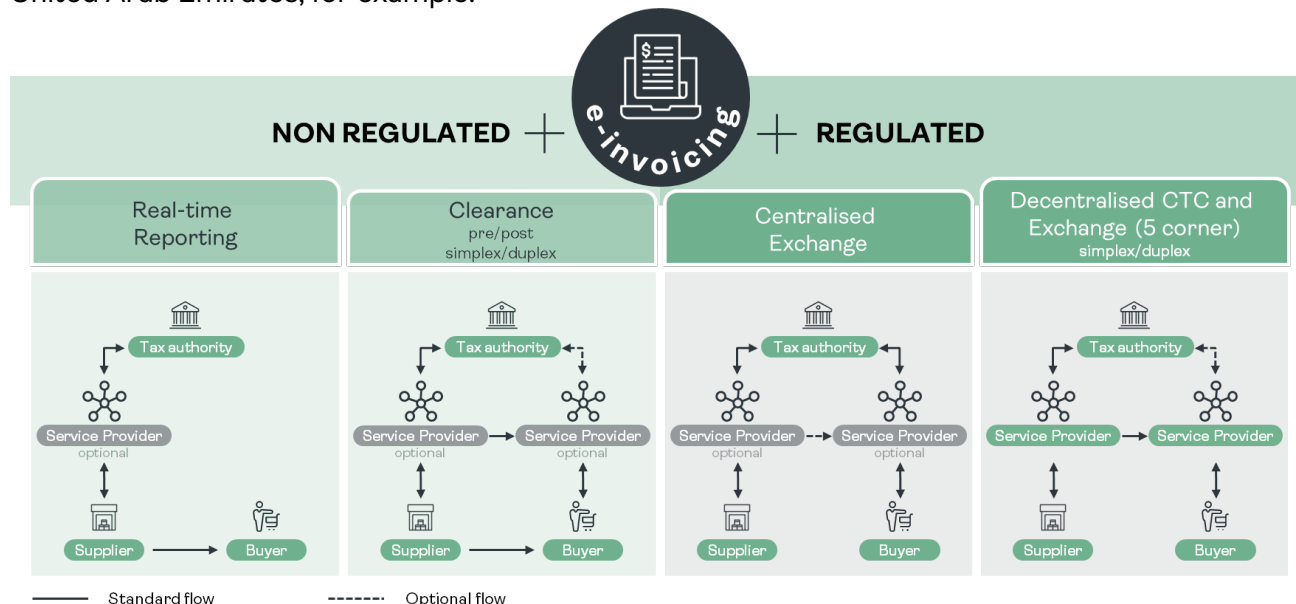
United Arab Emirates, for example.

NON REGULATED e-invoicing REGULATED

Real-time Reporting

Tax authority

Service Provider
optional

Supplier

Buyer

Clearance
pre/post
simplex/duplex

Tax authority

Service Provider
optional

Service Provider
optional

Supplier

Buyer

Centralised Exchange

Tax authority

Service Provider
optional

Service Provider
optional

Supplier

Buyer

Decentralised CTC and Exchange (5 corner)
simplex/duplex

Tax authority

Service Provider

Service Provider

Supplier

Buyer

Standard flow

Optional flow